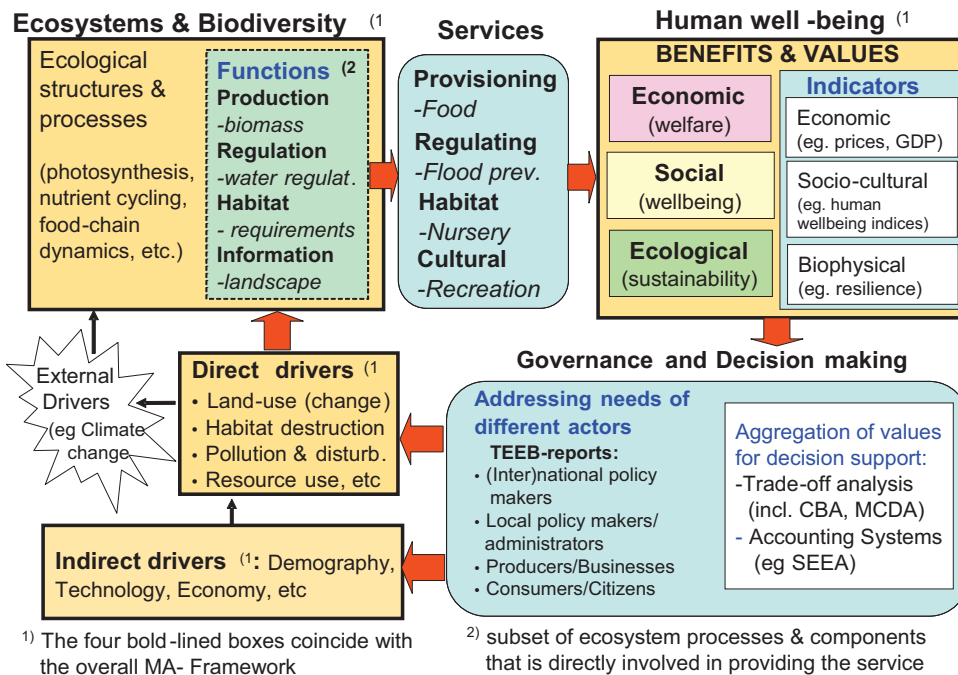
Ecosystems & Biodiversity $^{(1}$

Ecological structures & processes

(photosynthesis, nutrient cycling, food-chain dynamics, etc.)

Functions $^{(2}$
Production
-biomass
Regulation
-water regulat.
Habitat
- requirements
Information
-landscape

Services

Provisioning
-Food
Regulating
-Flood prev.
Habitat
-Nursery
Cultural
-Recreation

Human well-being $^{(1}$

BENEFITS & VALUES

Economic
(welfare)

Social
(wellbeing)

Ecological
(sustainability)

Indicators

Economic
(eg. prices, GDP)

Socio-cultural
(eg. human wellbeing indices)

Biophysical
(eg. resilience)

External Drivers
(eg Climate change)

Direct drivers $^{(1}$
• Land-use (change)
• Habitat destruction
• Pollution & disturb.
• Resource use, etc

Governance and Decision making

Addressing needs of different actors
TEEB-reports:
• (Inter)national policy makers
• Local policy makers/ administrators
• Producers/Businesses
• Consumers/Citizens

Aggregation of values for decision support:
-Trade-off analysis (incl. CBA, MCDA)
- Accounting Systems (eg SEEA)

Indirect drivers $^{(1}$: Demography, Technology, Economy, etc

$^{1)}$ The four bold-lined boxes coincide with the overall MA- Framework

$^{2)}$ subset of ecosystem processes & components that is directly involved in providing the service